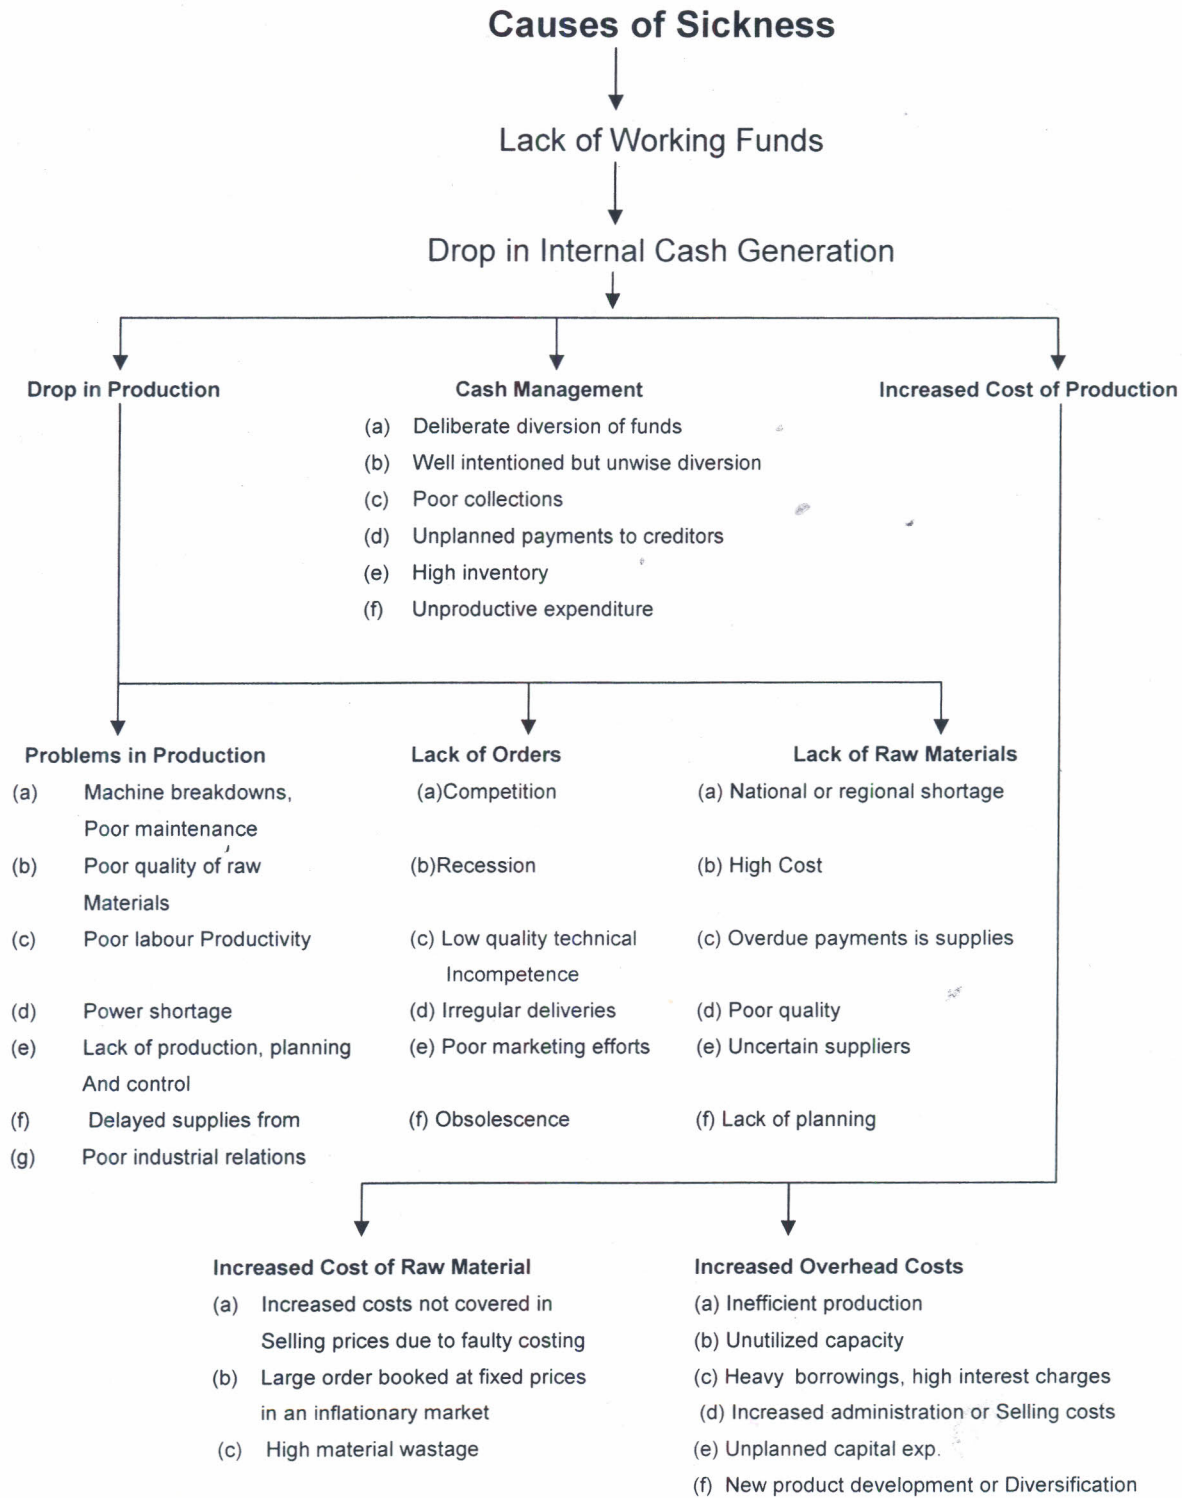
Causes of Sickness

Lack of Working Funds

Drop in Internal Cash Generation

Drop in Production

Cash Management
(a) Deliberate diversion of funds
(b) Well intentioned but unwise diversion
(c) Poor collections
(d) Unplanned payments to creditors
(e) High inventory
(f) Unproductive expenditure

Increased Cost of Production

Problems in Production
(a) Machine breakdowns, Poor maintenance
(b) Poor quality of raw Materials
(c) Poor labour Productivity
(d) Power shortage
(e) Lack of production, planning And control
(f) Delayed supplies from
(g) Poor industrial relations

Lack of Orders
(a)Competition
(b)Recession
(c) Low quality technical Incompetence
(d) Irregular deliveries
(e) Poor marketing efforts
(f) Obsolescence

Lack of Raw Materials
(a) National or regional shortage
(b) High Cost
(c) Overdue payments is supplies
(d) Poor quality
(e) Uncertain suppliers
(f) Lack of planning

Increased Cost of Raw Material
(a) Increased costs not covered in Selling prices due to faulty costing
(b) Large order booked at fixed prices in an inflationary market
(c) High material wastage

Increased Overhead Costs
(a) Inefficient production
(b) Unutilized capacity
(c) Heavy borrowings, high interest charges
(d) Increased administration or Selling costs
(e) Unplanned capital exp.
(f) New product development or Diversification